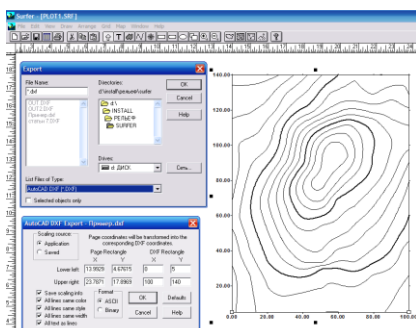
Surfer - [PLOT1.SRF]
File Edit View Draw Arrange Grid Map Window Help

Export
File Name:
*.dxf
OUT.DXF
OUT2.DXF
Пример.dxf
статья.DXF
Directories:
d:\install\реферат\surfer
d:\
INSTALL
РЕФЕР
SURFER
OK
Cancel
Help
Drives:
d: ДИСК
Сеть...
List Files of Type:
AutoCAD DXF [*.DXF]
Selected objects only

AutoCAD DXF Export - Пример.dxf
Scaling source:
Application
Saved
Page coordinates will be transformed into the corresponding DXF coordinates.
Page Rectangle
X Y
DXF Rectangle
X Y
Lower left: 13.9826 4.67075 0 5
Upper right: 23.7871 17.8969 100 140
Save scaling info
All lines same color
All lines same style
All lines same width
All text as lines
Format
ASCII
Binary
OK
Cancel
Defaults
Help

140.00
120.00
100.00
80.00
60.00
40.00
20.00
0.00
20.00
40.00
60.00
80.00
100.00